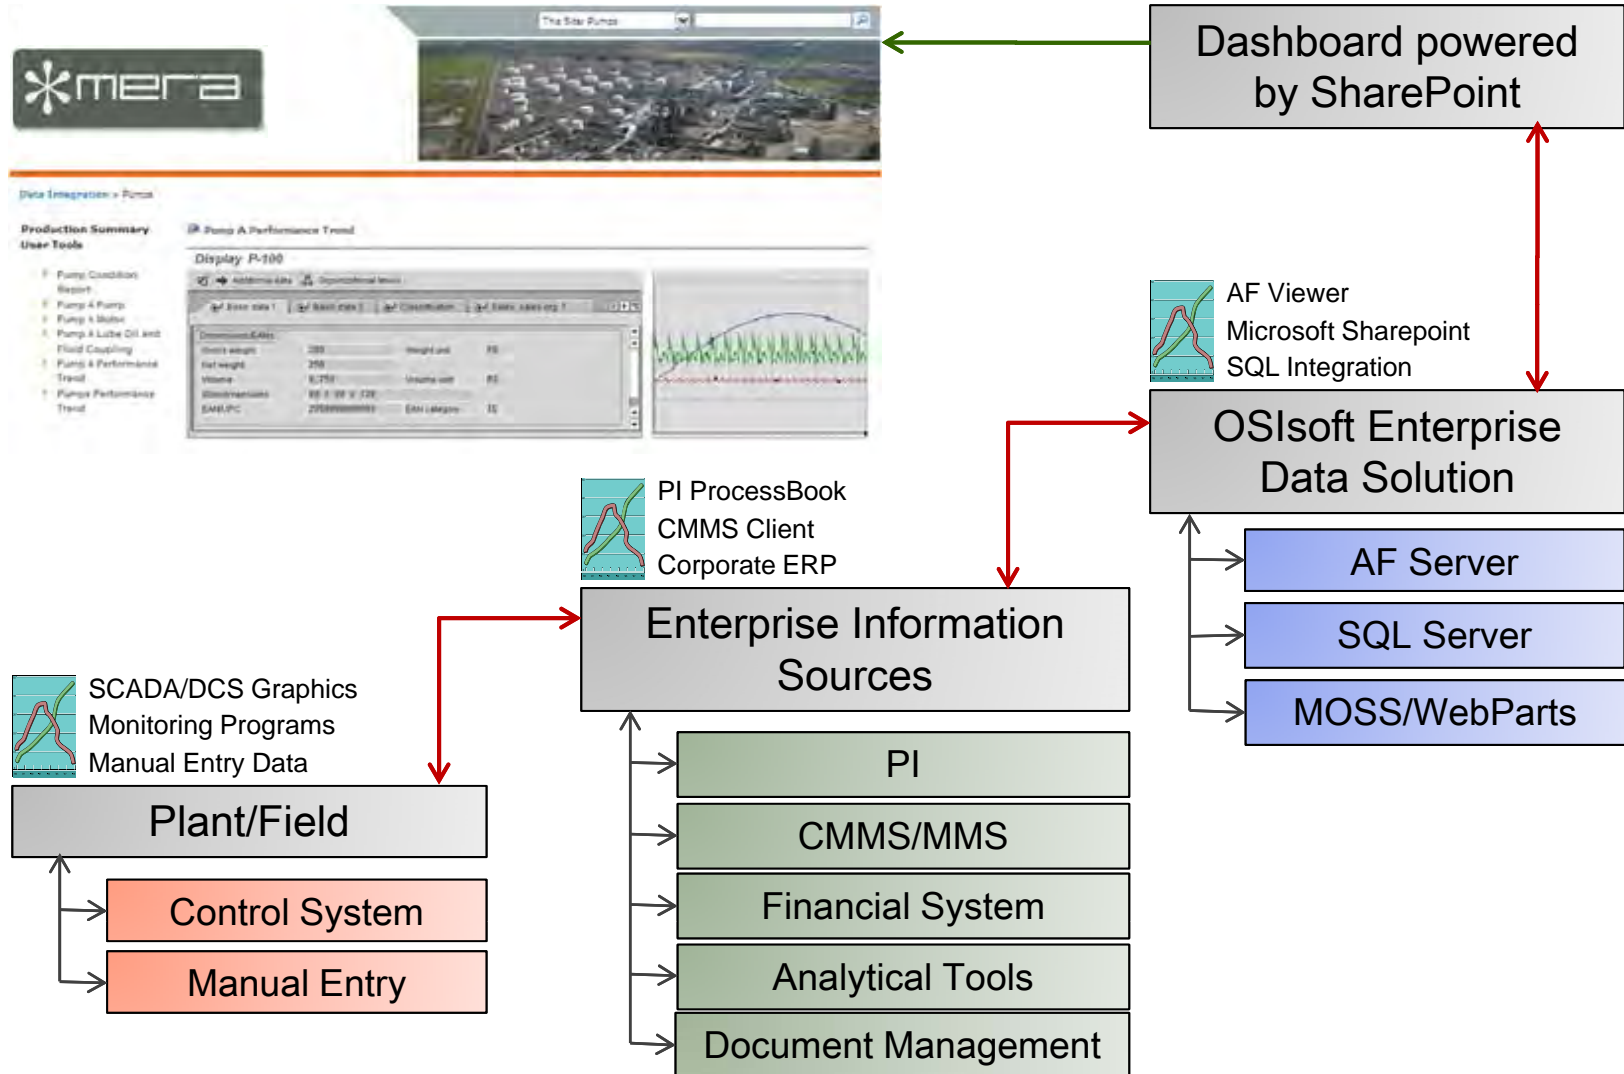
mera

Data Integration > Pumps

Production Summary
User Tools

Pump Condition Report
Pump A Pump
Pump A Motor
Pump A Lube Oil and Fluid Coupling
Pump A Performance Trend
Pumps Performance Trend

Pump A Performance Trend

Display P-100

Dashboard powered by SharePoint

AF Viewer
Microsoft Sharepoint
SQL Integration

OSIsoft Enterprise Data Solution

AF Server

SQL Server

MOSS/WebParts

PI ProcessBook
CMMS Client
Corporate ERP

Enterprise Information Sources

PI

CMMS/MMS

Financial System

Analytical Tools

Document Management

SCADA/DCS Graphics
Monitoring Programs
Manual Entry Data

Plant/Field

Control System

Manual Entry